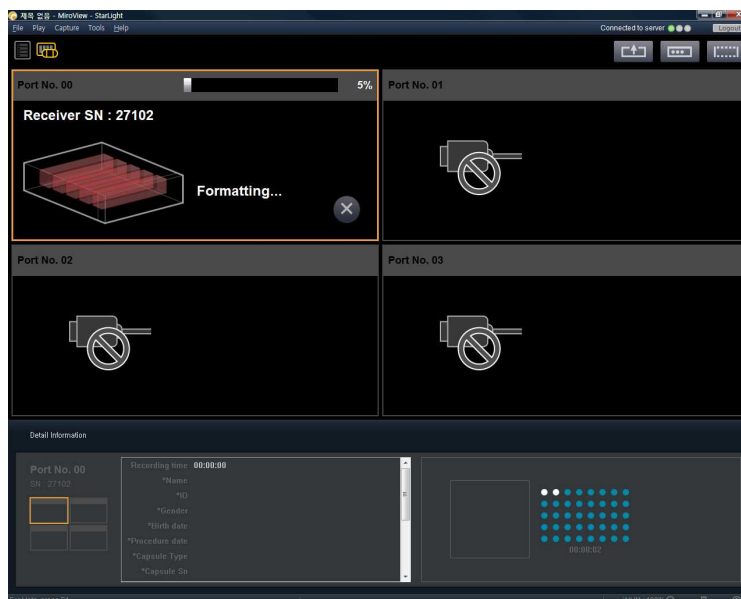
제목 없음 - MiroView - StarLight

File Play Capture Tools Help

Connected to server

Logout

Port No. 00

5%

Receiver SN : 27102

Formatting...

Port No. 01

Port No. 02

Port No. 03

Detail Information

Port No. 00

SN : 27102

Recording time 00:00:00

*Name

*ID

*Gender

*Birth date

*Procedure date

*Capsule Type

*Capsule Sn

00:00:02